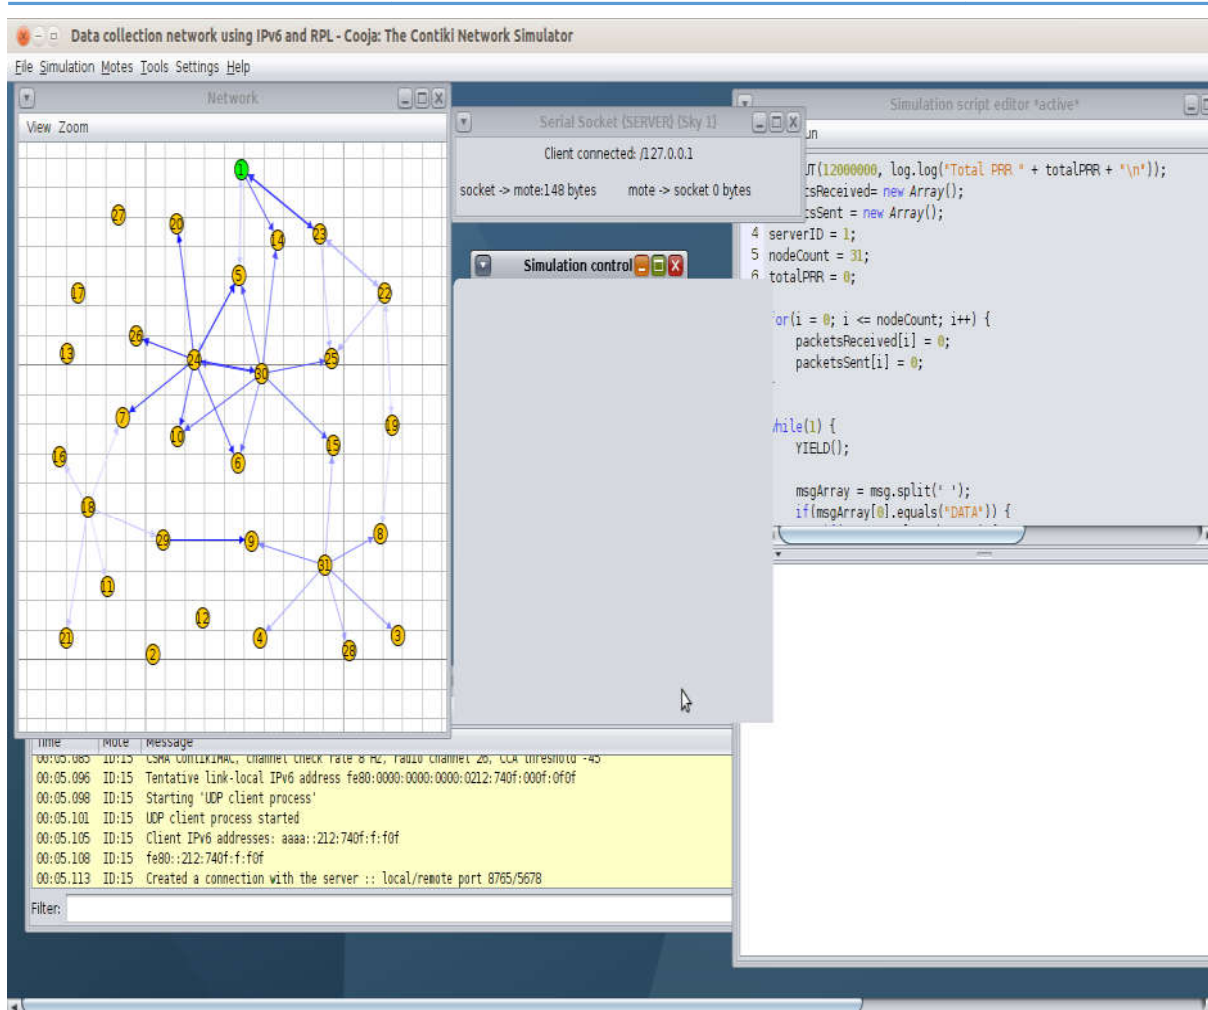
Data collection network using IPv6 and RPL - Cooja: The Contiki Network Simulator

File Simulation Motes Tools Settings Help

Network

View Zoom

1 27 20 14 23 5 17 22 26 13 24 30 25 7 19 10 6 15 16 18 29 9 8 31 11 12 21 2 4 28 3

Serial Socket (SERVER) (Sky 1)

Client connected: /127.0.0.1

socket -> mote:148 bytes mote -> socket 0 bytes

Simulation control

Simulation script editor *active*

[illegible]un

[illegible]T(12000000, log.log("Total PRR " + totalPRR + "\n"));
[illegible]sReceived= new Array();
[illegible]sSent = new Array();
4 serverID = 1;
5 nodeCount = 31;
6 totalPRR = 0;

for(i = 0; i <= nodeCount; i++) {
packetsReceived[i] = 0;
packetsSent[i] = 0;

while(1) {
YIELD();

msgArray = msg.split(' ');
if(msgArray[0].equals("DATA")) {

Time Mote Message
00:05.085 ID:15 CSMA ContikiMAC, channel check rate 8 Hz, radio channel 26, CCA threshold -45
00:05.096 ID:15 Tentative link-local IPv6 address fe80:0000:0000:0000:0212:740f:000f:0f0f
00:05.098 ID:15 Starting 'UDP client process'
00:05.101 ID:15 UDP client process started
00:05.105 ID:15 Client IPv6 addresses: aaaa::212:740f:f:f0f
00:05.108 ID:15 fe80::212:740f:f:f0f
00:05.113 ID:15 Created a connection with the server :: local/remote port 8765/5678

Filter: